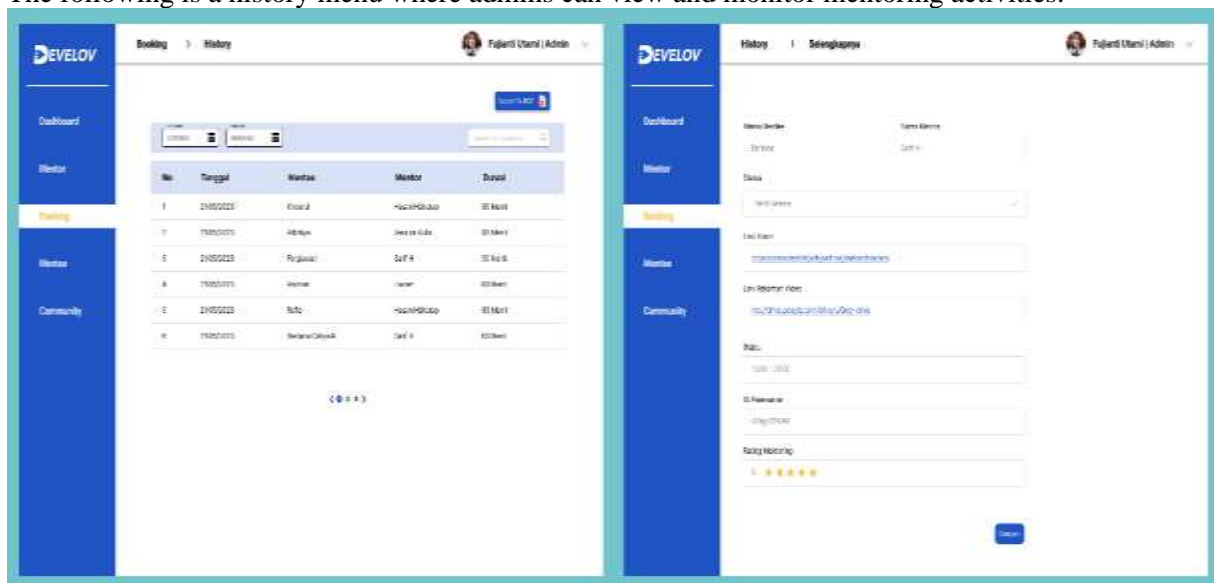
The following is a history menu where admins can view and monitor mentoring activities.

DEVELOV

Dashboard

Mentor

Booking

Mentee

Community

Booking > History

Fujianti Utami | Admin

Export To PDF

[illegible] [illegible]

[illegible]

| No | Tanggal | Mentee | Mentor | Durasi |
|---|---|---|---|---|
| 1 | 21/05/2023 | Khoirul | Hasan Hidayat | 30 Menit |
| 2 | 21/05/2023 | Aditya | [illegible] | 30 Menit |
| 3 | 21/05/2023 | Pangestu | Saif R | 30 Menit |
| 4 | 21/05/2023 | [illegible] | Hasan | 60 Menit |
| 5 | 21/05/2023 | Rafa | Hasan Hidayat | 60 Menit |
| 6 | 21/05/2023 | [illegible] | Saif R | 60 Menit |

DEVELOV

Dashboard

Mentor

Booking

Mentee

Community

History | Selengkapnya

Fujianti Utami | Admin

Nama Mentee

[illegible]

Nama Mentor

Saif R

Status

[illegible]

Link Zoom

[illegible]

Link Rekaman Video

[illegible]

Waktu

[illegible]

ID Pemesanan

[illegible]

Rating Mentoring

★★★★★

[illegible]